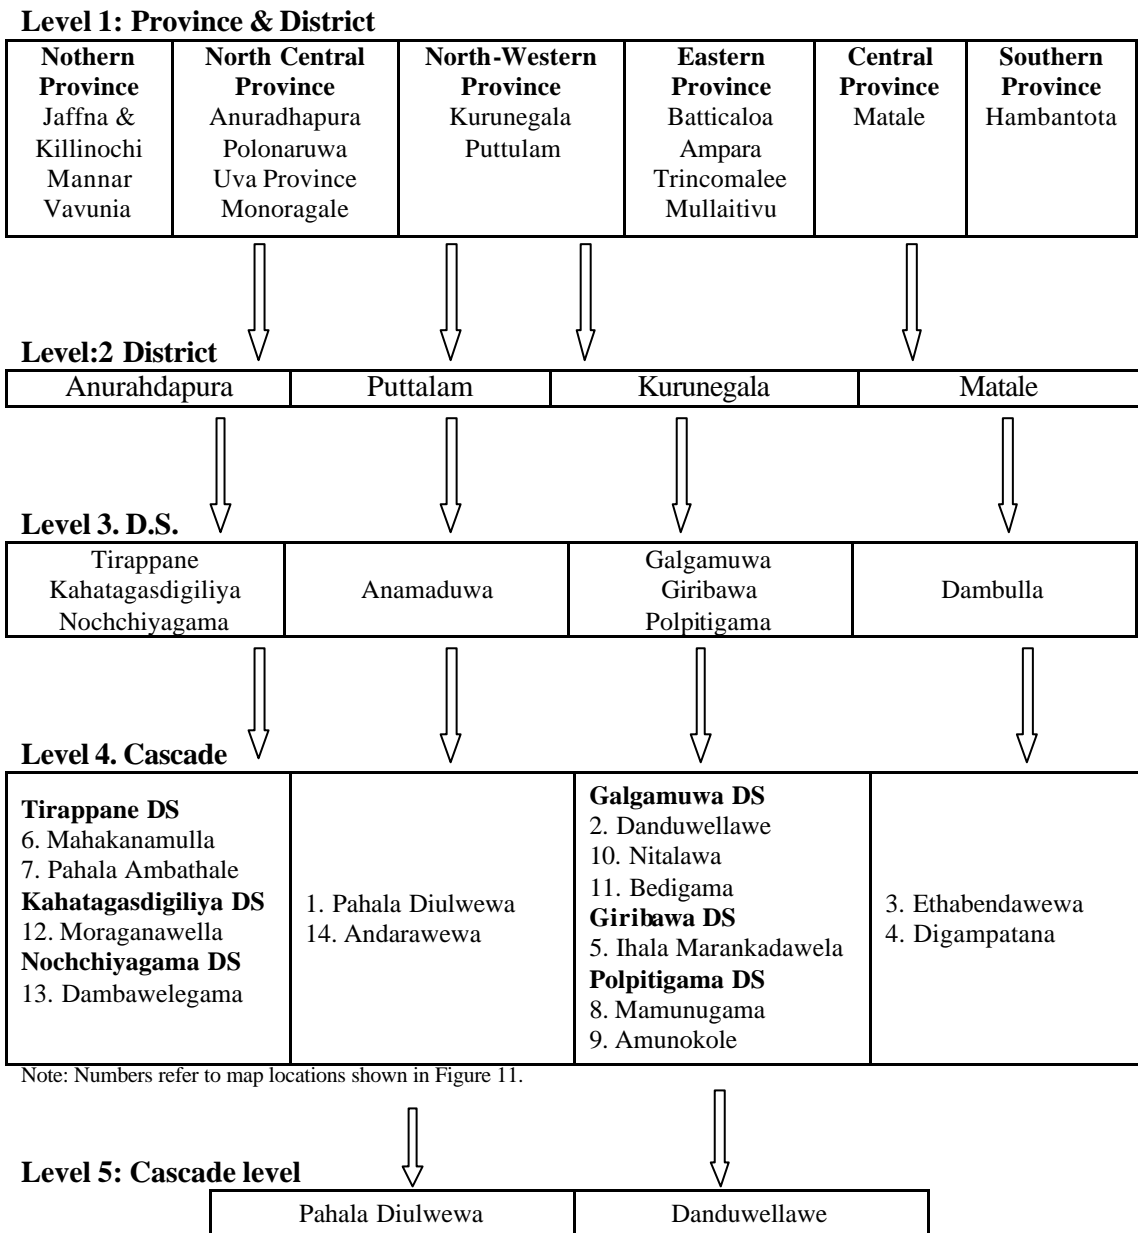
**Level 1: Province & District**

| **Nothern Province** Jaffna & Killinochi Mannar Vavunia | **North Central Province** Anuradhapura Polonaruwa Uva Province Monoragale | **North-Western Province** Kurunegala Puttulam | **Eastern Province** Batticaloa Ampara Trincomalee Mullaitivu | **Central Province** Matale | **Southern Province** Hambantota |
|---|---|---|---|---|---|

**Level:2 District**

| Anurahdapura | Puttalam | Kurunegala | Matale |
|---|---|---|---|

**Level 3. D.S.**

| Tirappane Kahatagasdigiliya Nochchiyagama | Anamaduwa | Galgamuwa Giribawa Polpitigama | Dambulla |
|---|---|---|---|

**Level 4. Cascade**

| **Tirappane DS** 6. Mahakanamulla 7. Pahala Ambathale **Kahatagasdigiliya DS** 12. Moraganawella **Nochchiyagama DS** 13. Dambawelegama | 1. Pahala Diulwewa 14. Andarawewa | **Galgamuwa DS** 2. Danduwellawe 10. Nitalawa 11. Bedigama **Giribawa DS** 5. Ihala Marankadawela **Polpitigama DS** 8. Mamunugama 9. Amunokole | 3. Ethabendawewa 4. Digampatana |
|---|---|---|---|

Note: Numbers refer to map locations shown in Figure 11.

**Level 5: Cascade level**

| Pahala Diulwewa | Danduwellawe |
|---|---|